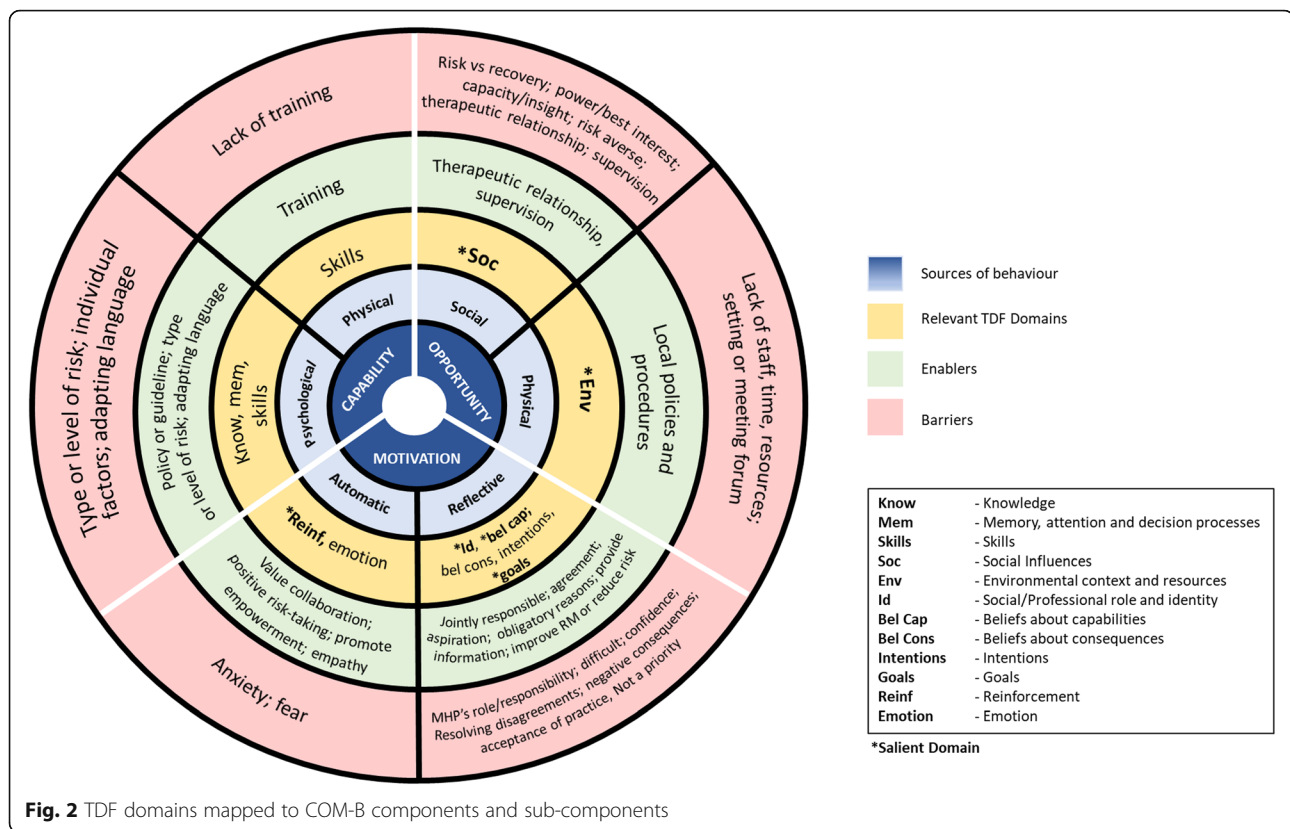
Lack of training

Risk vs recovery; power/best interest; capacity/insight; risk averse; therapeutic relationship; supervision

Type or level of risk; individual factors; adapting language

Training

Therapeutic relationship, supervision

Lack of staff, time, resources; setting or meeting forum

Policy or guideline; type or level of risk; adapting language

Skills

*Soc

Local policies and procedures

Know, mem, skills

Physical

Social

*Env

Psychological

CAPABILITY

OPPORTUNITY

Physical

MOTIVATION

Automatic

Reflective

*Reinf, emotion

*Id, *bel cap; bel cons, intentions, *goals

Value collaboration; positive risk-taking; promote empowerment; empathy

Jointly responsible; agreement; aspiration; obligatory reasons; provide information; improve RM or reduce risk

Anxiety; fear

MHP's role/responsibility; difficult; confidence; Resolving disagreements; negative consequences; acceptance of practice, Not a priority

Sources of behaviour

Relevant TDF Domains

Enablers

Barriers

| | |
|---|---|
| Know | - Knowledge |
| Mem | - Memory, attention and decision processes |
| Skills | - Skills |
| Soc | - Social Influences |
| Env | - Environmental context and resources |
| Id | - Social/Professional role and identity |
| Bel Cap | - Beliefs about capabilities |
| Bel Cons | - Beliefs about consequences |
| Intentions | - Intentions |
| Goals | - Goals |
| Reinf | - Reinforcement |
| Emotion | - Emotion |

*Salient Domain

Fig. 2 TDF domains mapped to COM-B components and sub-components